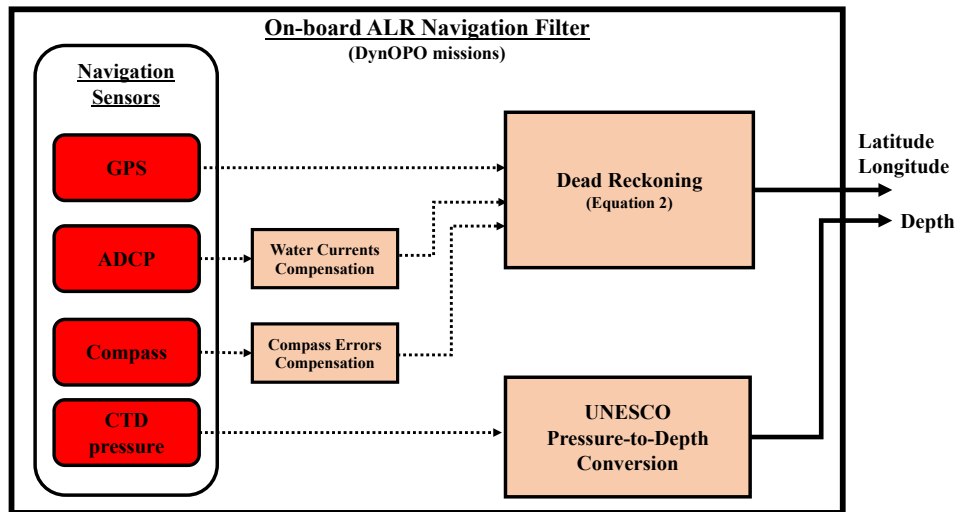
On-board ALR Navigation Filter
(DynOPO missions)

Navigation Sensors

GPS

ADCP

Compass

CTD pressure

Water Currents Compensation

Compass Errors Compensation

Dead Reckoning
(Equation 2)

UNESCO Pressure-to-Depth Conversion

Latitude
Longitude

Depth